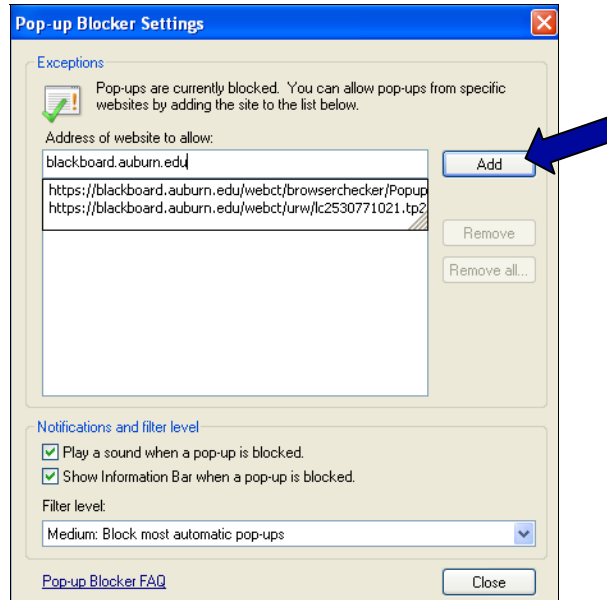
Pop-up Blocker Settings

Exceptions

Pop-ups are currently blocked. You can allow pop-ups from specific websites by adding the site to the list below.

Address of website to allow:

blackboard.auburn.edu

Add

https://blackboard.auburn.edu/webct/browserchecker/Popup
https://blackboard.auburn.edu/webct/urw/lc2530771021.tp2

Remove

Remove all...

Notifications and filter level

Play a sound when a pop-up is blocked.

Show Information Bar when a pop-up is blocked.

Filter level:

Medium: Block most automatic pop-ups

Pop-up Blocker FAQ

Close